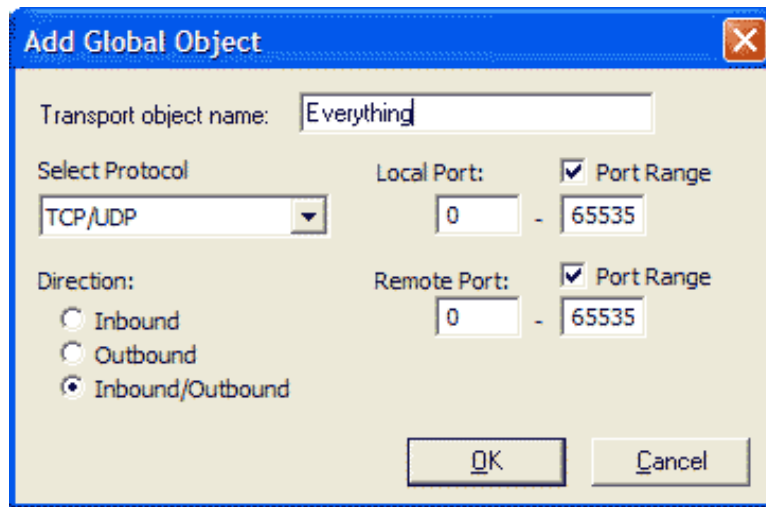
Add Global Object

Transport object name: Everything

Select Protocol
TCP/UDP

Local Port: Port Range
0 - 65535

Direction:
Inbound
Outbound
Inbound/Outbound

Remote Port: Port Range
0 - 65535

OK
Cancel